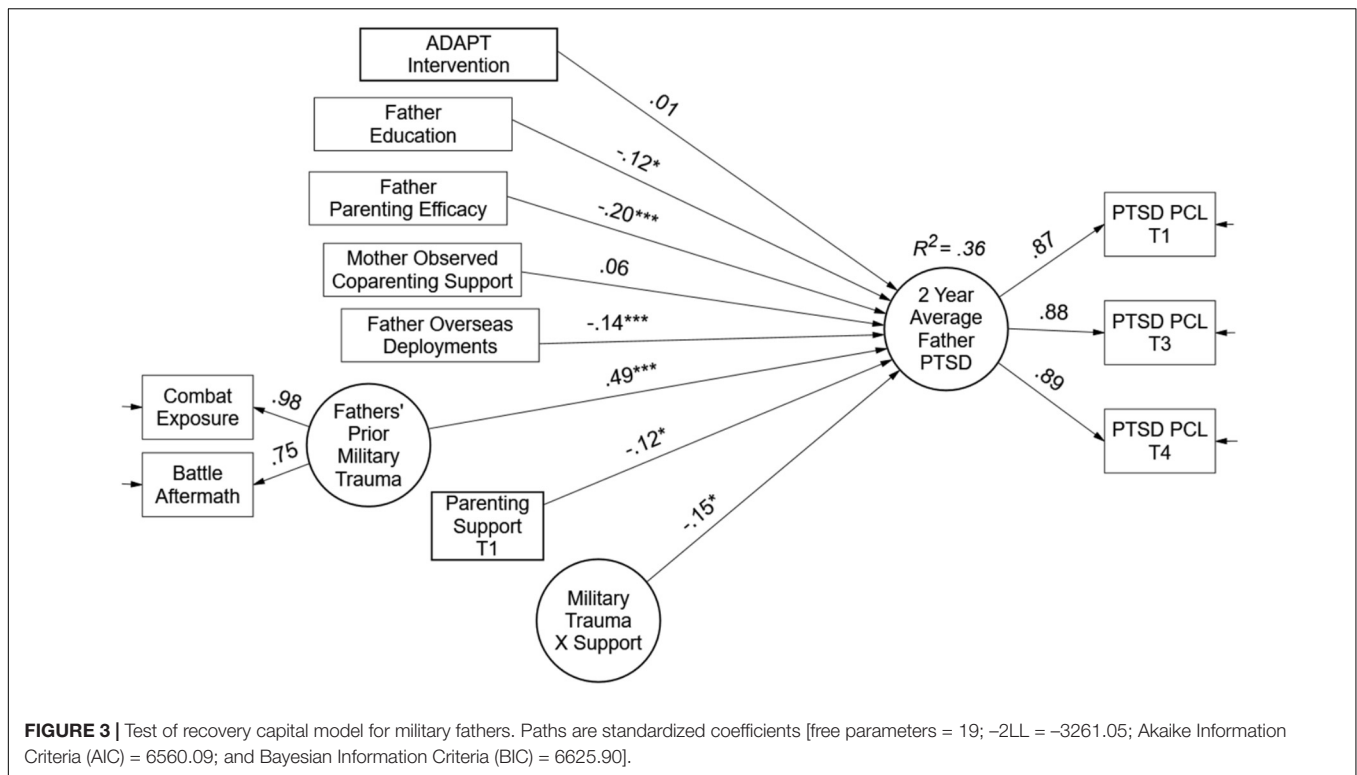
ADAPT Intervention

.01

Father Education

-.12*

Father Parenting Efficacy

-.20***

Mother Observed Coparenting Support

.06

Father Overseas Deployments

-.14***

Combat Exposure

.98

Fathers' Prior Military Trauma

.75

Battle Aftermath

.49***

Parenting Support T1

-.12*

Military Trauma X Support

-.15*

$R^2 = .36$

2 Year Average Father PTSD

.87

PTSD PCL T1

.88

PTSD PCL T3

.89

PTSD PCL T4

**FIGURE 3 |** Test of recovery capital model for military fathers. Paths are standardized coefficients [free parameters = 19; −2LL = −3261.05; Akaike Information Criteria (AIC) = 6560.09; and Bayesian Information Criteria (BIC) = 6625.90].